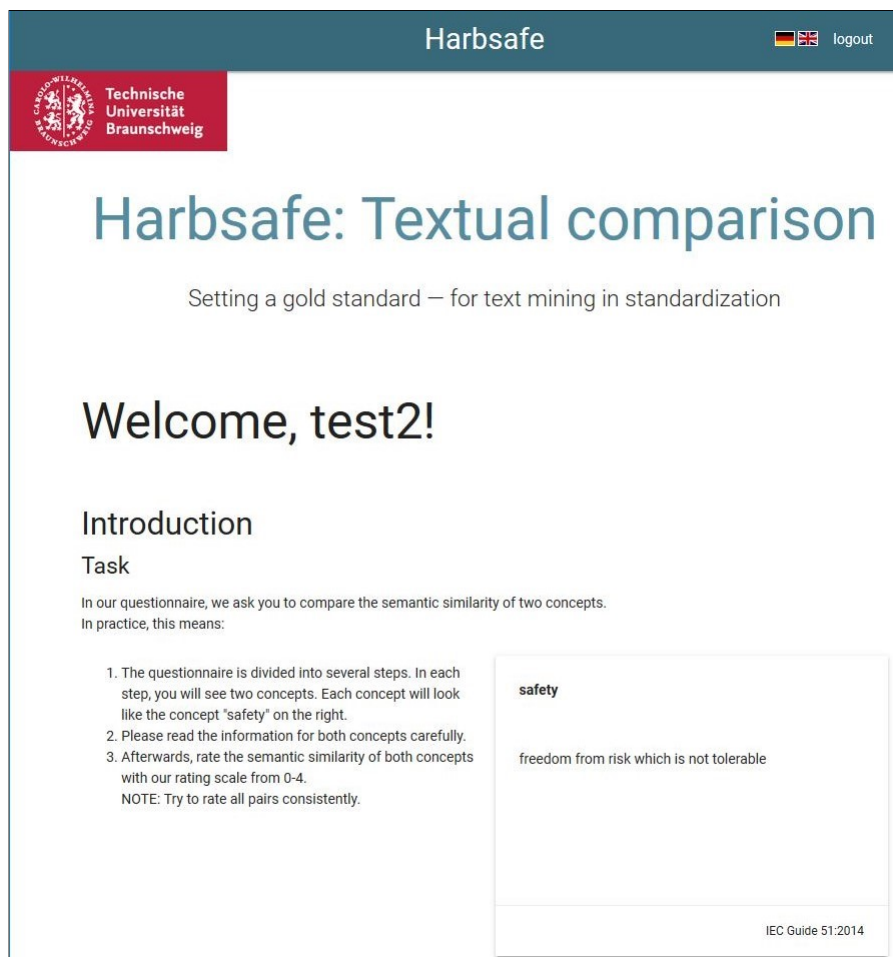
Harbsafe

logout

CAROLO-WILHELMINA BRAUNSCHWEIG

Technische Universität Braunschweig

Harbsafe: Textual comparison

Setting a gold standard — for text mining in standardization

Welcome, test2!

Introduction

Task

In our questionnaire, we ask you to compare the semantic similarity of two concepts.
In practice, this means:

1. The questionnaire is divided into several steps. In each step, you will see two concepts. Each concept will look like the concept "safety" on the right.
2. Please read the information for both concepts carefully.
3. Afterwards, rate the semantic similarity of both concepts with our rating scale from 0-4.
NOTE: Try to rate all pairs consistently.

safety

freedom from risk which is not tolerable

IEC Guide 51:2014